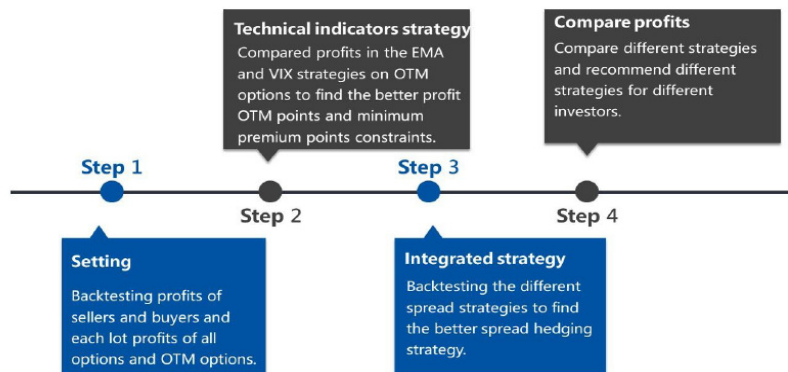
Step 1

Setting

Backtesting profits of sellers and buyers and each lot profits of all options and OTM options.

Technical indicators strategy

Compared profits in the EMA and VIX strategies on OTM options to find the better profit OTM points and minimum premium points constraints.

Step 2

Step 3

Integrated strategy

Backtesting the different spread strategies to find the better spread hedging strategy.

Compare profits

Compare different strategies and recommend different strategies for different investors.

Step 4